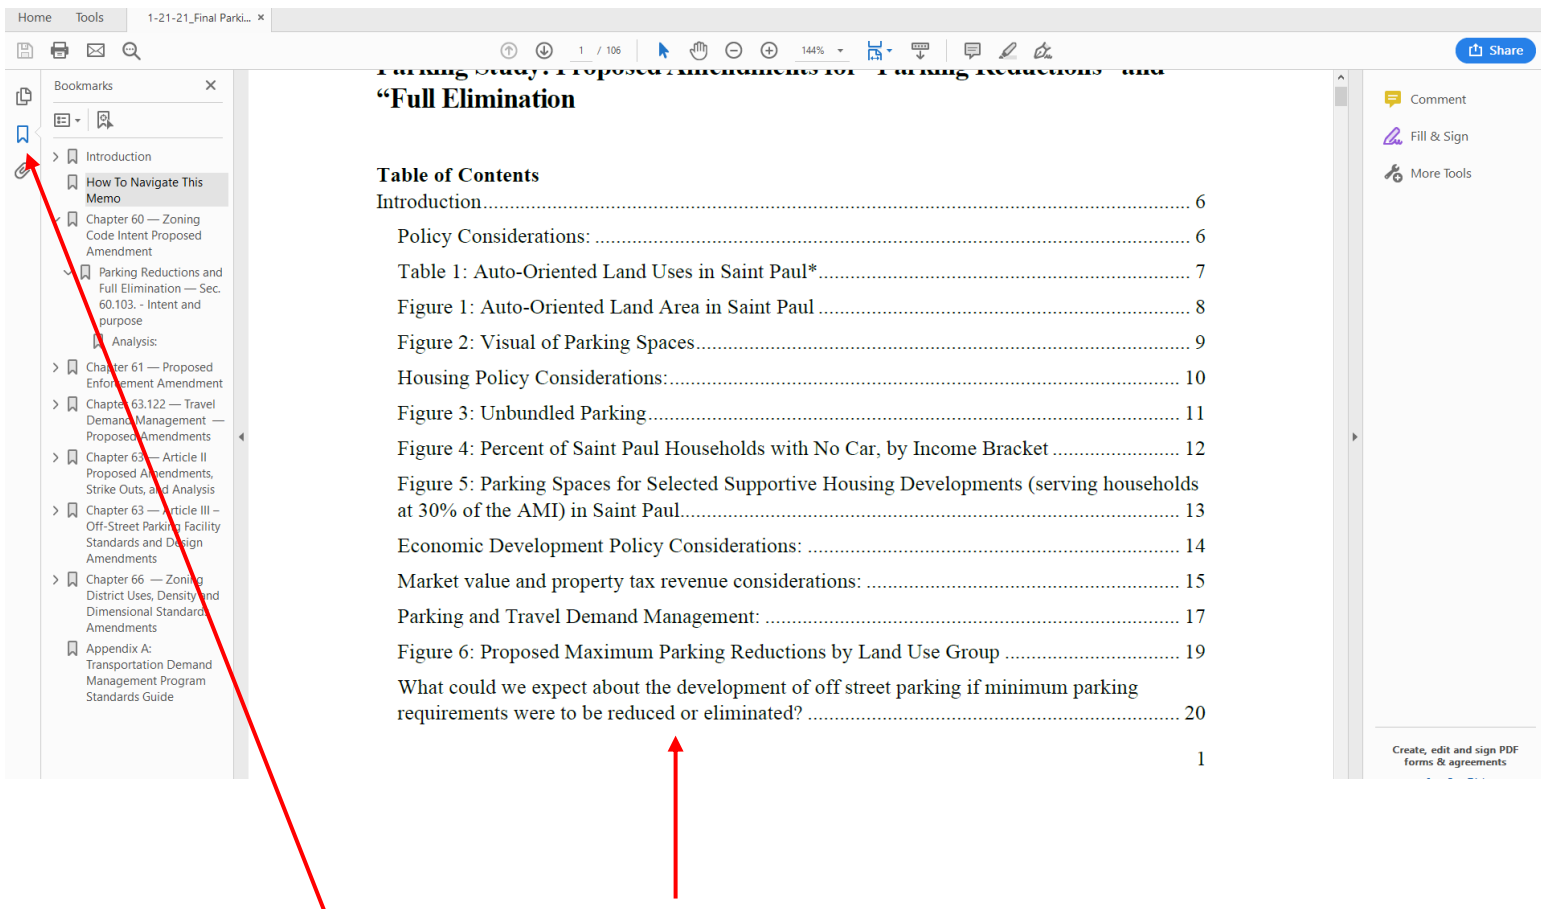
Home Tools 1-21-21_Final Parki... ×

1 / 106 144%

Share

Bookmarks ×

Introduction

How To Navigate This Memo

Chapter 60 — Zoning Code Intent Proposed Amendment

Parking Reductions and Full Elimination — Sec. 60.103. - Intent and purpose

Analysis:

Chapter 61 — Proposed Enforcement Amendment

Chapter 63.122 — Travel Demand Management — Proposed Amendments

Chapter 63 — Article II Proposed Amendments, Strike Outs, and Analysis

Chapter 63 — Article III – Off-Street Parking Facility Standards and Design Amendments

Chapter 66 — Zoning District Uses, Density and Dimensional Standards Amendments

Appendix A: Transportation Demand Management Program Standards Guide

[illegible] "Full Elimination"

Table of Contents

Introduction ........ 6

Policy Considerations: ........ 6

Table 1: Auto-Oriented Land Uses in Saint Paul* ........ 7

Figure 1: Auto-Oriented Land Area in Saint Paul ........ 8

Figure 2: Visual of Parking Spaces ........ 9

Housing Policy Considerations: ........ 10

Figure 3: Unbundled Parking ........ 11

Figure 4: Percent of Saint Paul Households with No Car, by Income Bracket ........ 12

Figure 5: Parking Spaces for Selected Supportive Housing Developments (serving households at 30% of the AMI) in Saint Paul ........ 13

Economic Development Policy Considerations: ........ 14

Market value and property tax revenue considerations: ........ 15

Parking and Travel Demand Management: ........ 17

Figure 6: Proposed Maximum Parking Reductions by Land Use Group ........ 19

What could we expect about the development of off street parking if minimum parking requirements were to be reduced or eliminated? ........ 20

1

Comment

Fill & Sign

More Tools

Create, edit and sign PDF forms & agreements